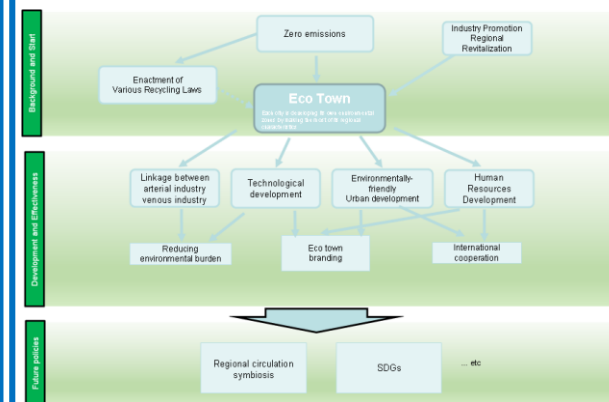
Background and Start

Zero emissions

Industry Promotion
Regional
Revitalization

Enactment of
Various Recycling Laws

Eco Town

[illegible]

Development and Effectiveness

Linkage between
arterial industry
venous industry

Technological
development

Environmentally-
friendly
Urban development

Human
Resources
Development

Reducing
environmental burden

Eco town
branding

International
cooperation

Future policies

Regional circulation
symbiosis

SDGs

... etc